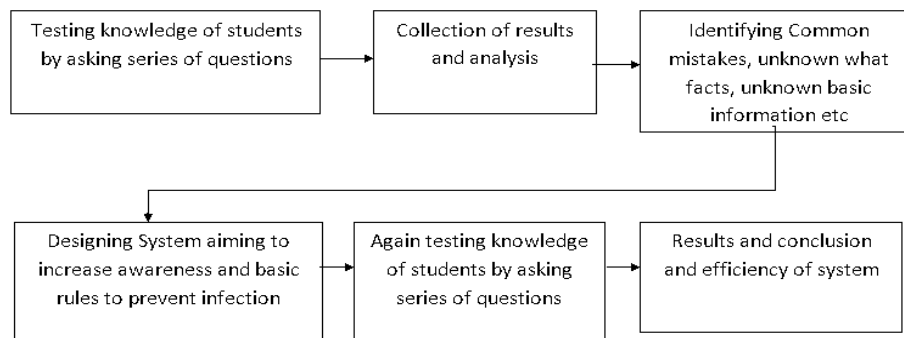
Testing knowledge of students by asking series of questions

Collection of results and analysis

Identifying Common mistakes, unknown what facts, unknown basic information etc

Designing System aiming to increase awareness and basic rules to prevent infection

Again testing knowledge of students by asking series of questions

Results and conclusion and efficiency of system